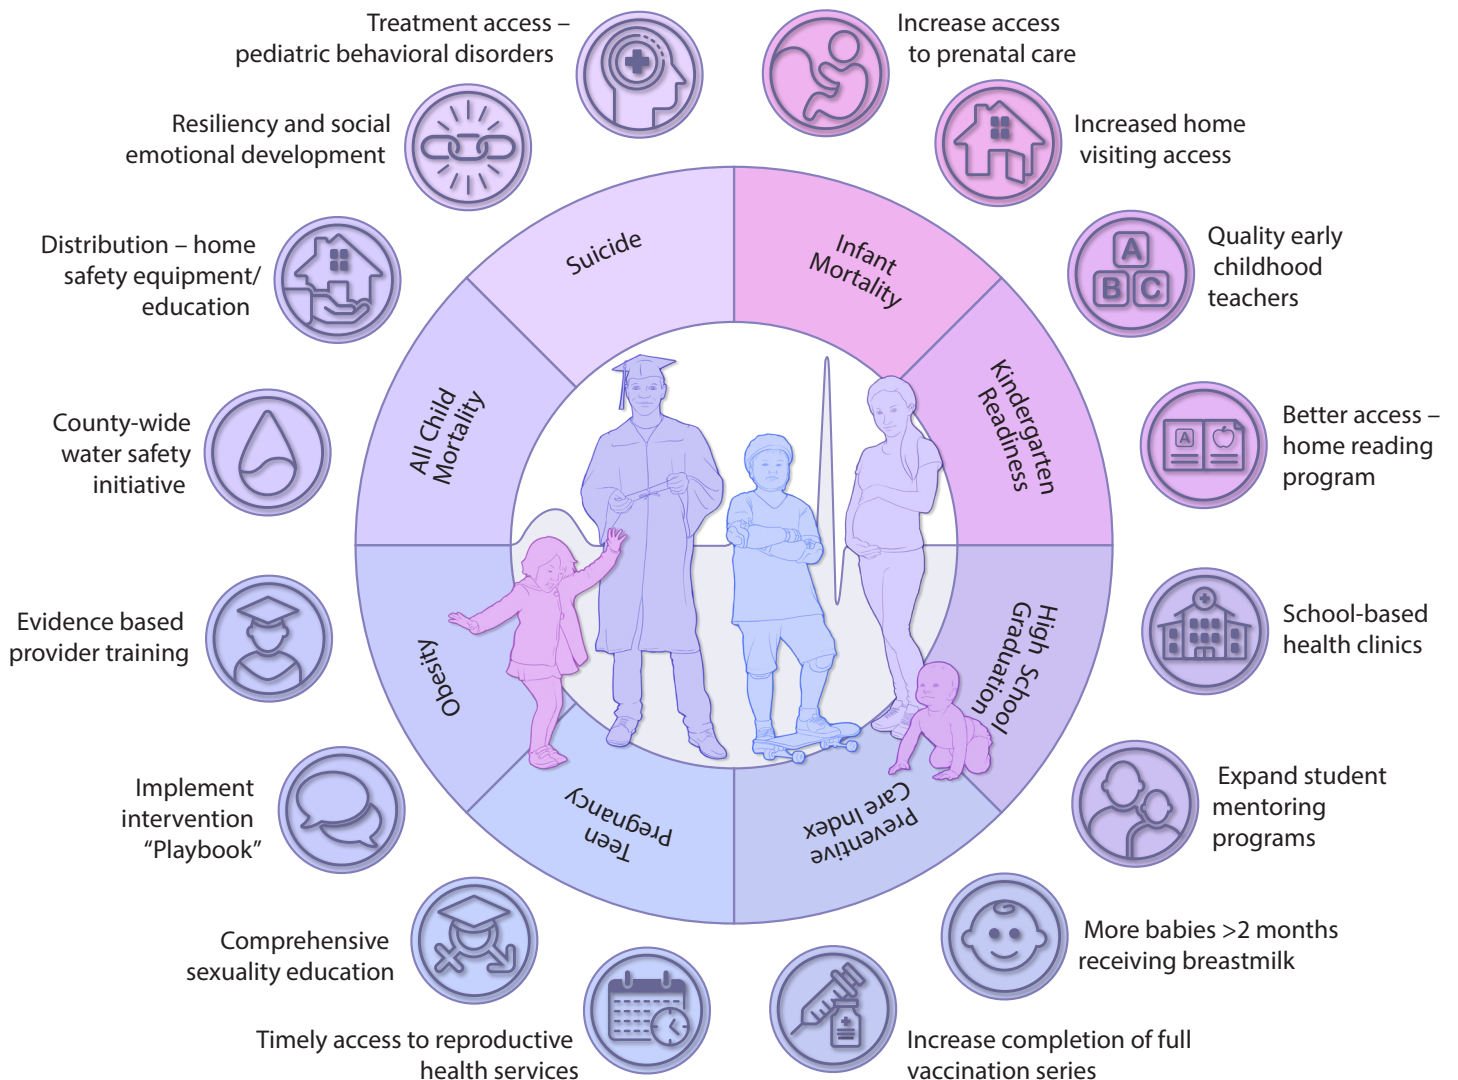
Treatment access – pediatric behavioral disorders

Increase access to prenatal care

Resiliency and social emotional development

Increased home visiting access

Distribution – home safety equipment/ education

Quality early childhood teachers

County-wide water safety initiative

Better access – home reading program

Evidence based provider training

School-based health clinics

Implement intervention "Playbook"

Expand student mentoring programs

Comprehensive sexuality education

More babies >2 months receiving breastmilk

Timely access to reproductive health services

Increase completion of full vaccination series

Suicide

Infant Mortality

Kindergarten Readiness

High School Graduation

Preventive Care Index

Teen Pregnancy

Obesity

All Child Mortality

A

B C

A